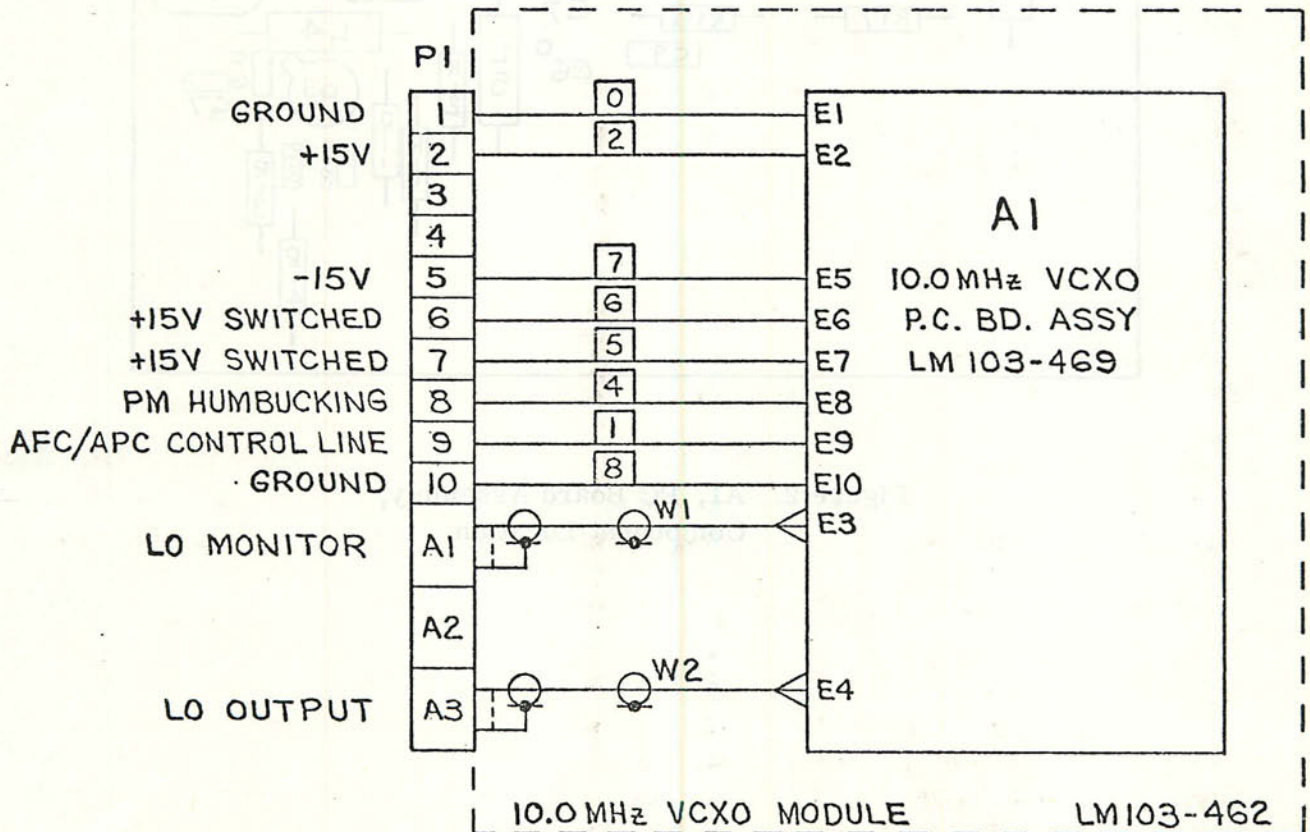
P1

GROUND 1
+15V 2
3
4
-15V 5
+15V SWITCHED 6
+15V SWITCHED 7
PM HUMBUCKING 8
AFC/APC CONTROL LINE 9
GROUND 10
LO MONITOR A1
A2
LO OUTPUT A3

0
2
7
6
5
4
1
8

W1
W2

E1
E2
E5
E6
E7
E8
E9
E10
E3
E4

A1
10.0 MHz VCXO
P.C. BD. ASSY
LM 103-469

10.0 MHz VCXO MODULE LM103-462